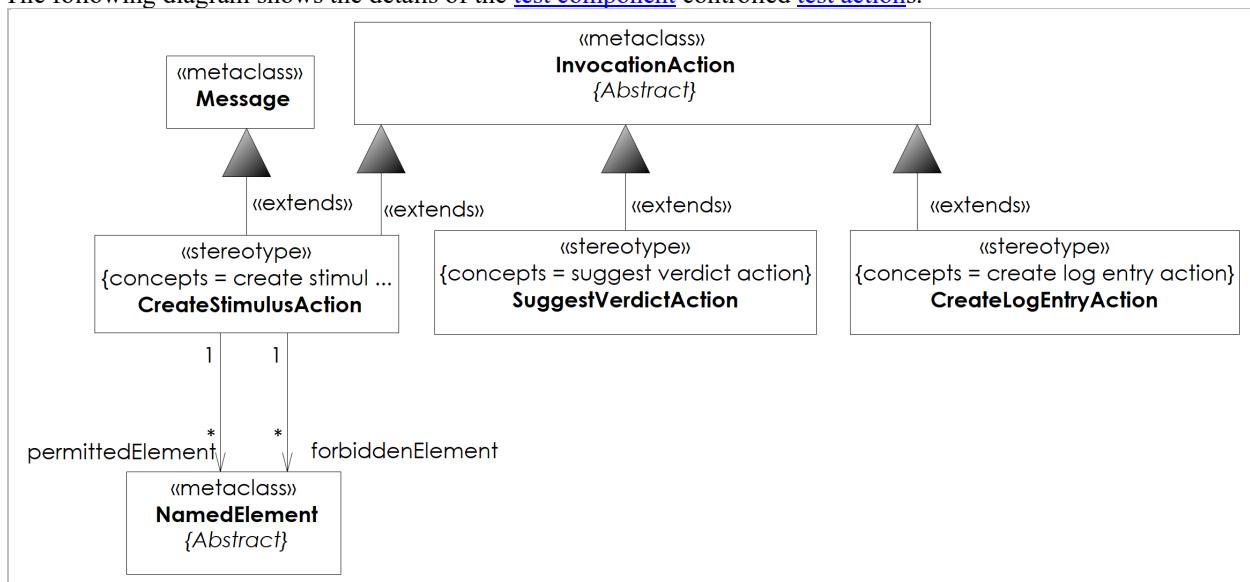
The following diagram shows the details of the test component controlled test actions.

«metaclass»
Message

«metaclass»
InvocationAction
{Abstract}

«extends»

«extends»

«extends»

«extends»

«stereotype»
{concepts = create stimul ...
CreateStimulusAction

«stereotype»
{concepts = suggest verdict action}
SuggestVerdictAction

«stereotype»
{concepts = create log entry action}
CreateLogEntryAction

1

1

*

*

permittedElement

forbiddenElement

«metaclass»
NamedElement
{Abstract}